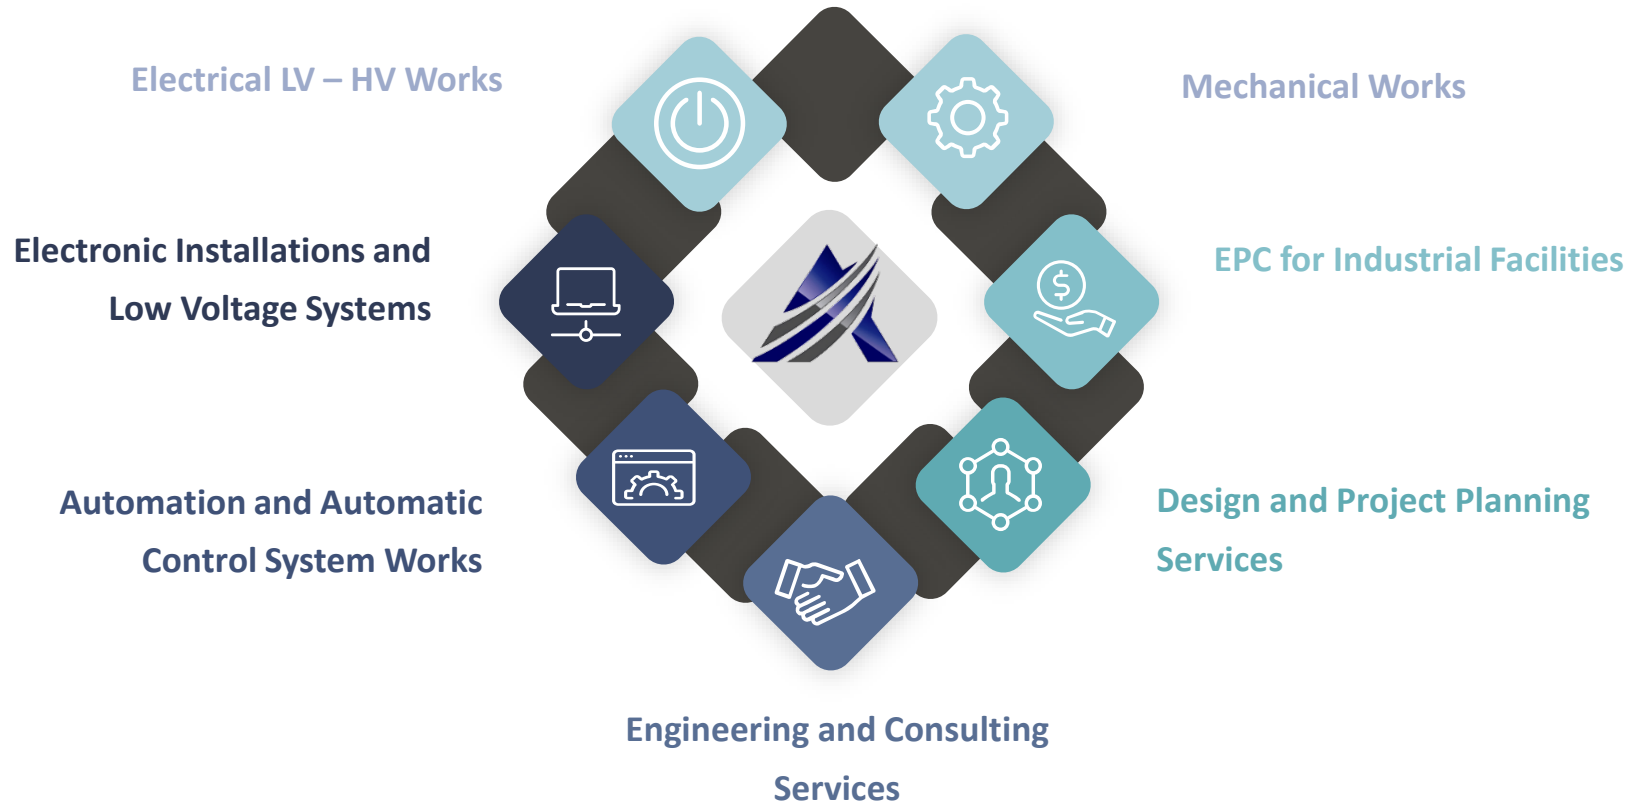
Electrical LV – HV Works

Mechanical Works

Electronic Installations and Low Voltage Systems

EPC for Industrial Facilities

Automation and Automatic Control System Works

Design and Project Planning Services

Engineering and Consulting Services